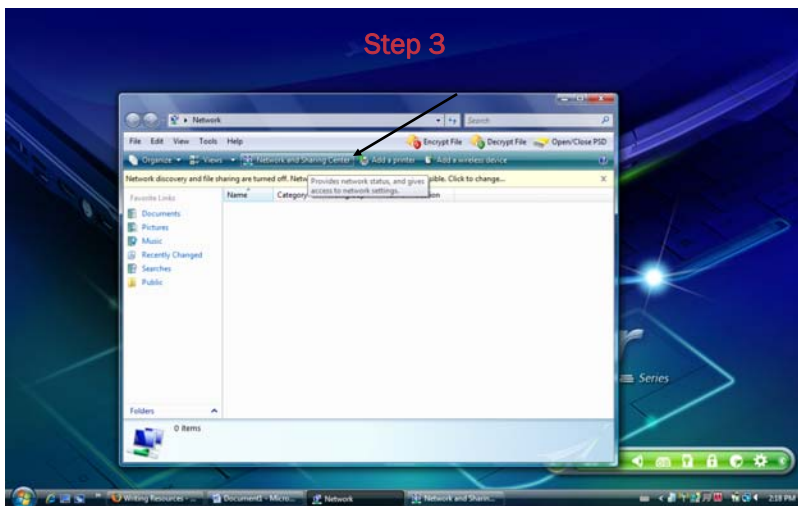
Step 3

Network
Search
File Edit View Tools Help
Encrypt File Decrypt File Open/Close PSD
Organize Views Network and Sharing Center Add a printer Add a wireless device
Network discovery and file sharing are turned off. Netw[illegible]ible. Click to change...
Provides network status, and gives access to network settings.
Favorite Links
Name Category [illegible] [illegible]ion
Documents
Pictures
Music
Recently Changed
Searches
Public
Folders
0 items
Series
Writing Resources - ... Document1 - Micro... Network Network and Sharin...
2:18 PM